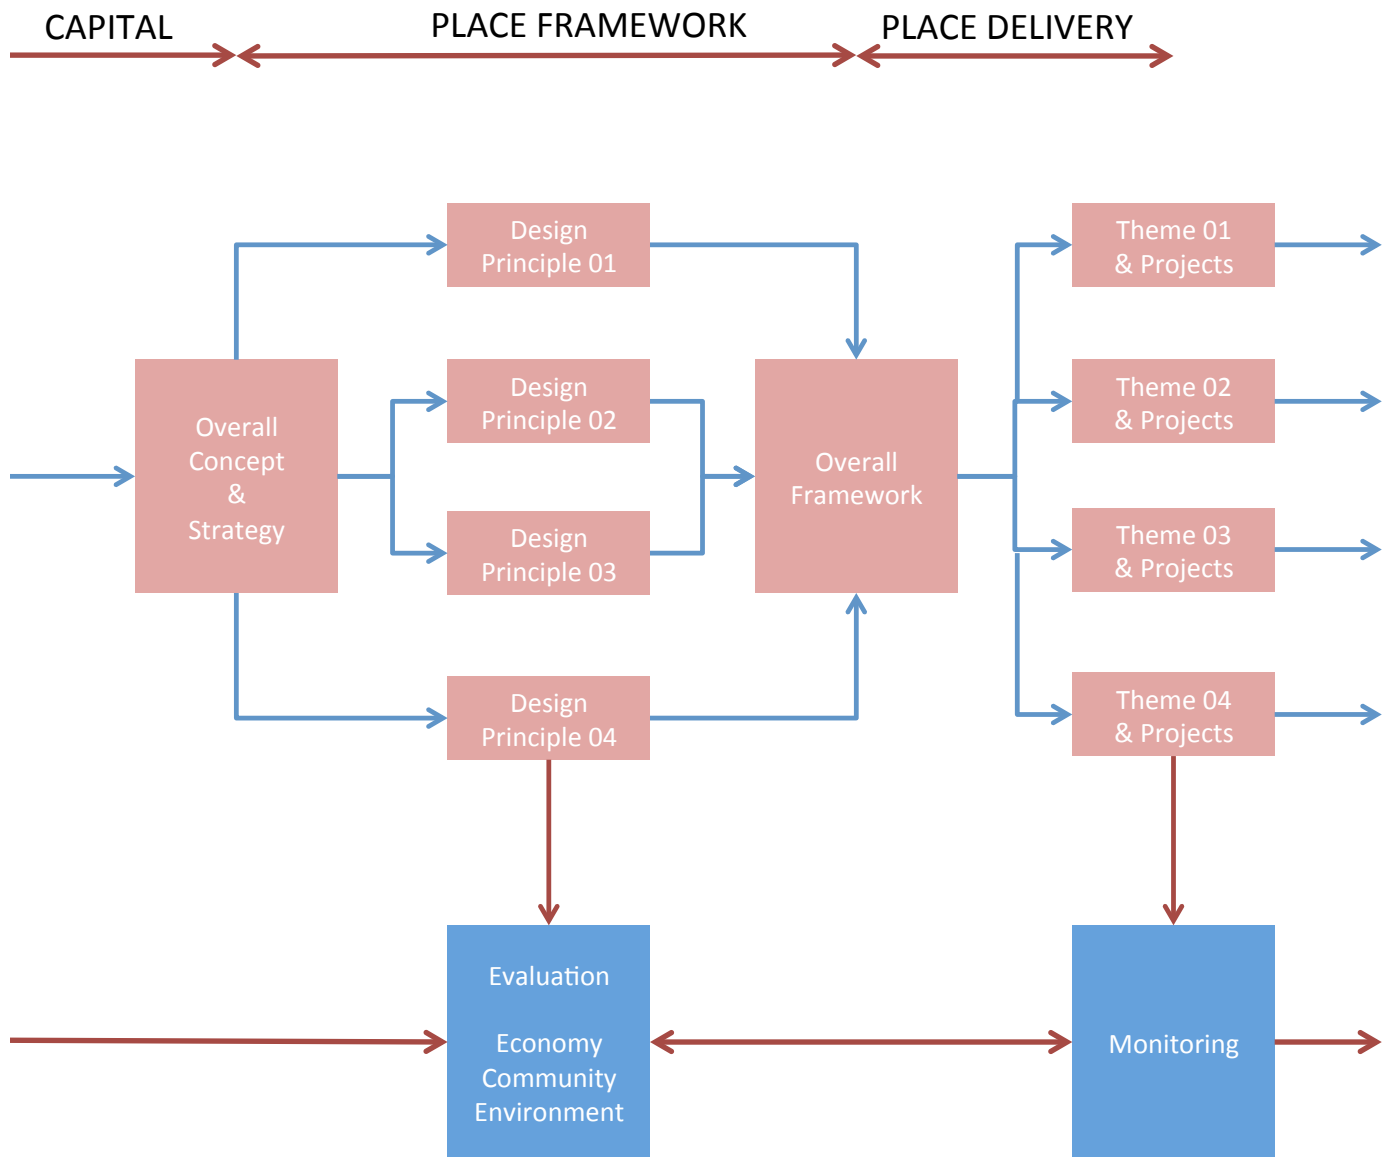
CAPITAL

PLACE FRAMEWORK

PLACE DELIVERY

Design Principle 01

Overall Concept & Strategy

Design Principle 02

Design Principle 03

Overall Framework

Design Principle 04

Theme 01 & Projects

Theme 02 & Projects

Theme 03 & Projects

Theme 04 & Projects

Evaluation

Economy
Community
Environment

Monitoring